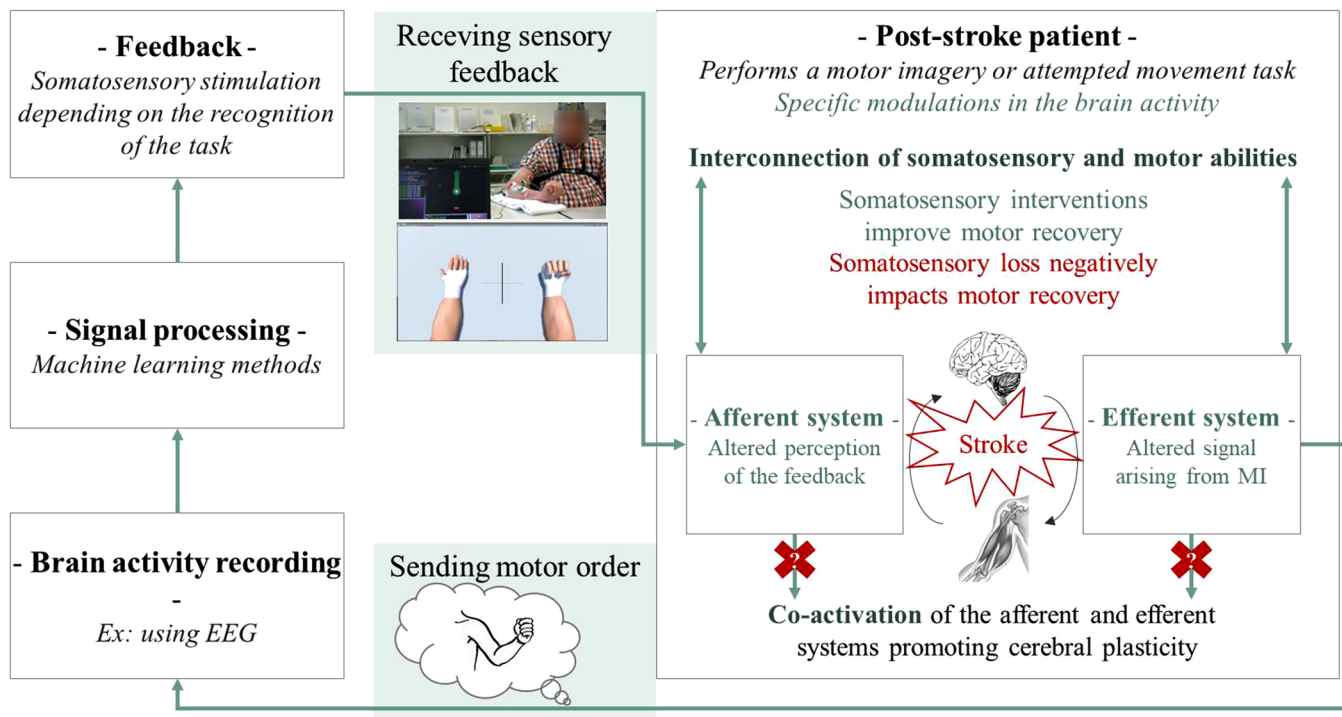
- Feedback -
Somatosensory stimulation depending on the recognition of the task

- Signal processing -
Machine learning methods

- Brain activity recording -
Ex: using EEG

Receving sensory feedback

Sending motor order

- Post-stroke patient -
Performs a motor imagery or attempted movement task
Specific modulations in the brain activity

Interconnection of somatosensory and motor abilities

Somatosensory interventions improve motor recovery
Somatosensory loss negatively impacts motor recovery

- Afferent system -
Altered perception of the feedback

Stroke

- Efferent system -
Altered signal arising from MI

?

?

Co-activation of the afferent and efferent systems promoting cerebral plasticity